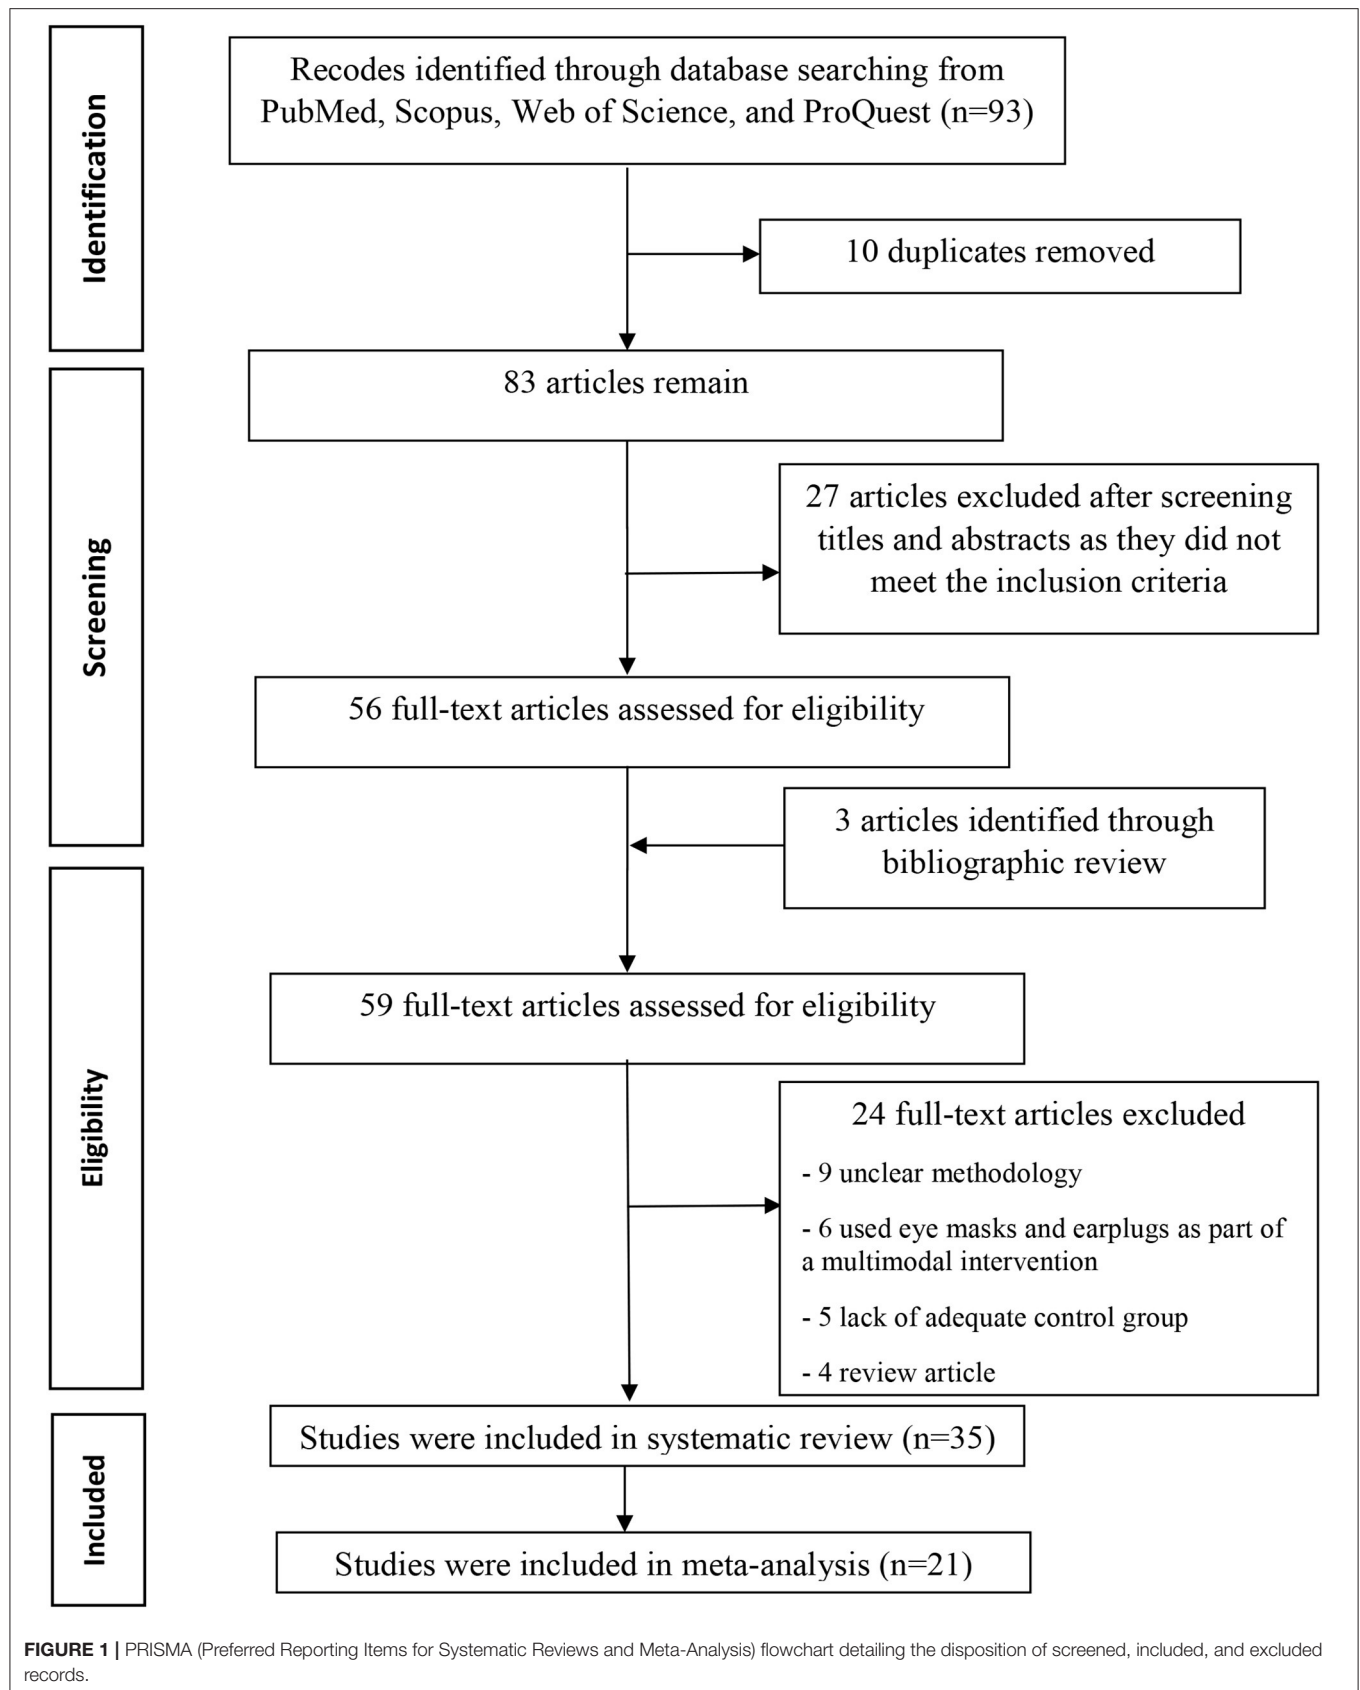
Identification

Recodes identified through database searching from PubMed, Scopus, Web of Science, and ProQuest (n=93)

10 duplicates removed

Screening

83 articles remain

27 articles excluded after screening titles and abstracts as they did not meet the inclusion criteria

56 full-text articles assessed for eligibility

3 articles identified through bibliographic review

Eligibility

59 full-text articles assessed for eligibility

24 full-text articles excluded

- 9 unclear methodology

- 6 used eye masks and earplugs as part of a multimodal intervention

- 5 lack of adequate control group

- 4 review article

Included

Studies were included in systematic review (n=35)

Studies were included in meta-analysis (n=21)

**FIGURE 1 |** PRISMA (Preferred Reporting Items for Systematic Reviews and Meta-Analysis) flowchart detailing the disposition of screened, included, and excluded records.